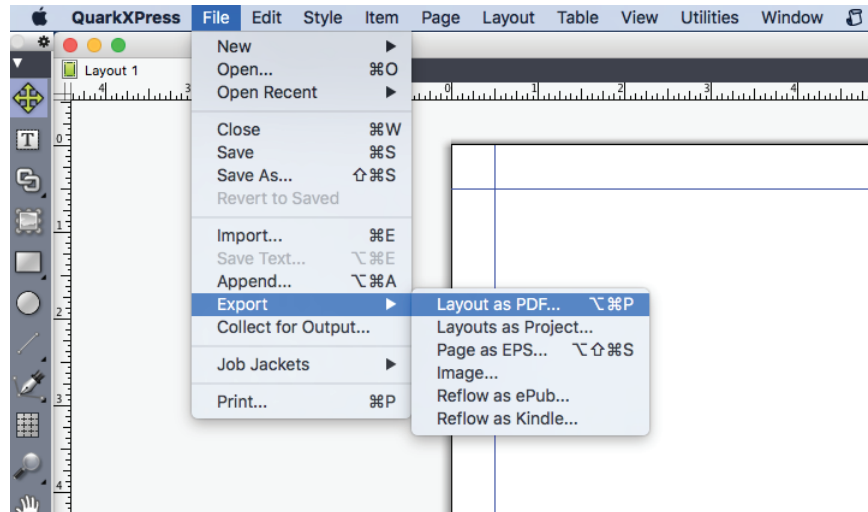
QuarkXPress File Edit Style Item Page Layout Table View Utilities Window

Layout 1

New
Open... ⌘O
Open Recent
Close ⌘W
Save ⌘S
Save As... ⇧⌘S
Revert to Saved
Import... ⌘E
Save Text... ⌥⌘E
Append... ⌥⌘A
Export
Collect for Output...
Job Jackets
Print... ⌘P

Layout as PDF... ⌥⌘P
Layouts as Project...
Page as EPS... ⌥⇧⌘S
Image...
Reflow as ePub...
Reflow as Kindle...